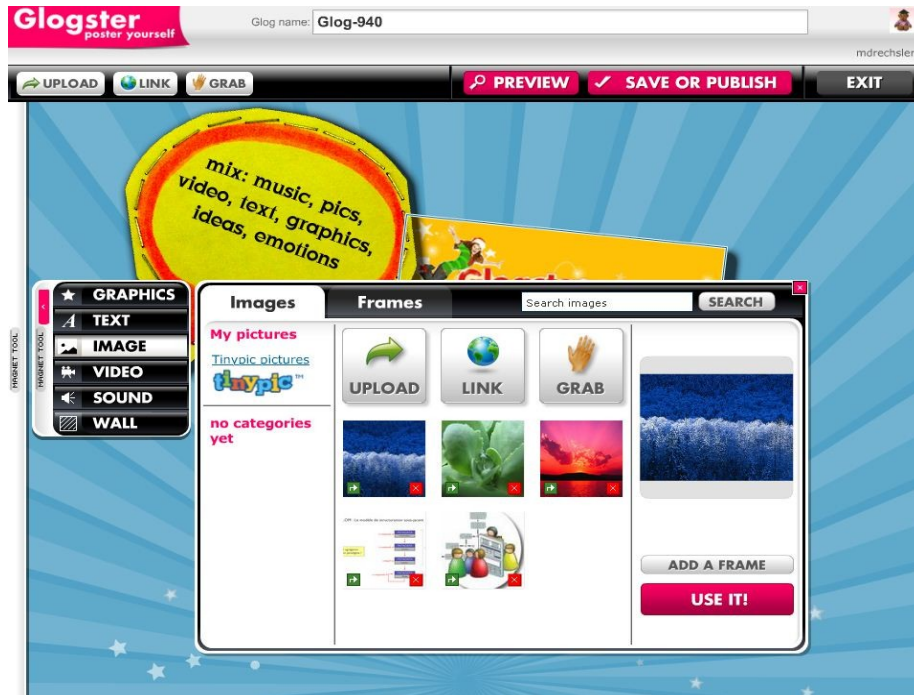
Glogster
poster yourself

Glog name: Glog-940

mdrechsler

UPLOAD LINK GRAB

PREVIEW SAVE OR PUBLISH EXIT

mix: music, pics, video, text, graphics, ideas, emotions

MAGNET TOOL

GRAPHICS
TEXT
IMAGE
VIDEO
SOUND
WALL

Images Frames Search images SEARCH

My pictures

Tinypic pictures

tinypic™

no categories yet

UPLOAD LINK GRAB

ADD A FRAME

USE IT!